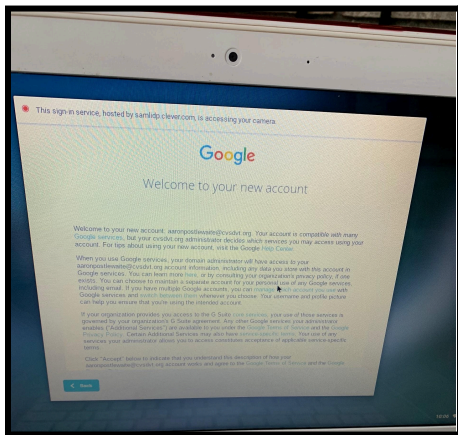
This sign-in service, hosted by samlidp.clever.com, is accessing your camera.

Google

Welcome to your new account

Welcome to your new account: aaronpostlewaite@cvsdvt.org. Your account is compatible with many Google services, but your cvsdvt.org administrator decides which services you may access using your account. For tips about using your new account, visit the Google Help Center.

When you use Google services, your domain administrator will have access to your aaronpostlewaite@cvsdvt.org account information, including any data you store with this account in Google services. You can learn more here, or by consulting your organization's privacy policy, if one exists. You can choose to maintain a separate account for your personal use of any Google services, including email. If you have multiple Google accounts, you can manage which account you use with Google services and switch between them whenever you choose. Your username and profile picture can help you ensure that you're using the intended account.

If your organization provides you access to the G Suite core services, your use of those services is governed by your organization's G Suite agreement. Any other Google services your administrator enables ("Additional Services") are available to you under the Google Terms of Service and the Google Privacy Policy. Certain Additional Services may also have service-specific terms. Your use of any services your administrator allows you to access constitutes acceptance of applicable service-specific terms.

Click "Accept" below to indicate that you understand this description of how your aaronpostlewaite@cvsdvt.org account works and agree to the Google Terms of Service and the Google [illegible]

Back